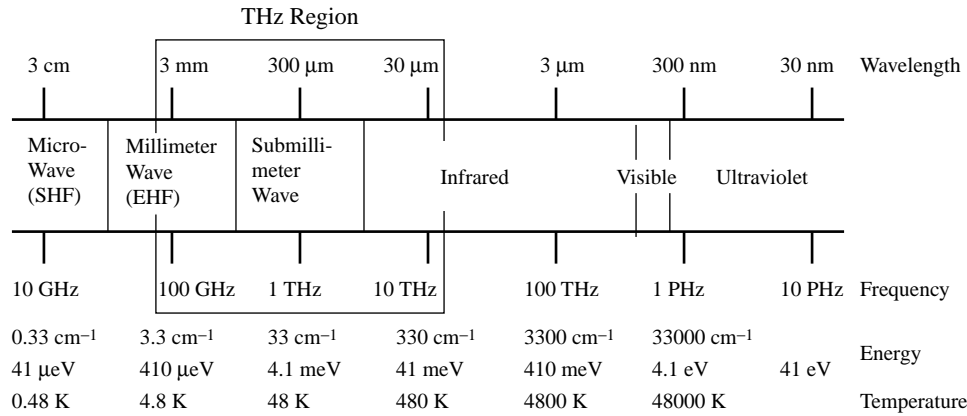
THz Region

3 cm 3 mm 300 μm 30 μm 3 μm 300 nm 30 nm Wavelength

Micro-Wave (SHF)

Millimeter Wave (EHF)

Submillimeter Wave

Infrared

Visible

Ultraviolet

10 GHz 100 GHz 1 THz 10 THz 100 THz 1 PHz 10 PHz Frequency

$0.33\ cm^{-1}$ $3.3\ cm^{-1}$ $33\ cm^{-1}$ $330\ cm^{-1}$ $3300\ cm^{-1}$ $33000\ cm^{-1}$

41 μeV 410 μeV 4.1 meV 41 meV 410 meV 4.1 eV 41 eV Energy

0.48 K 4.8 K 48 K 480 K 4800 K 48000 K Temperature